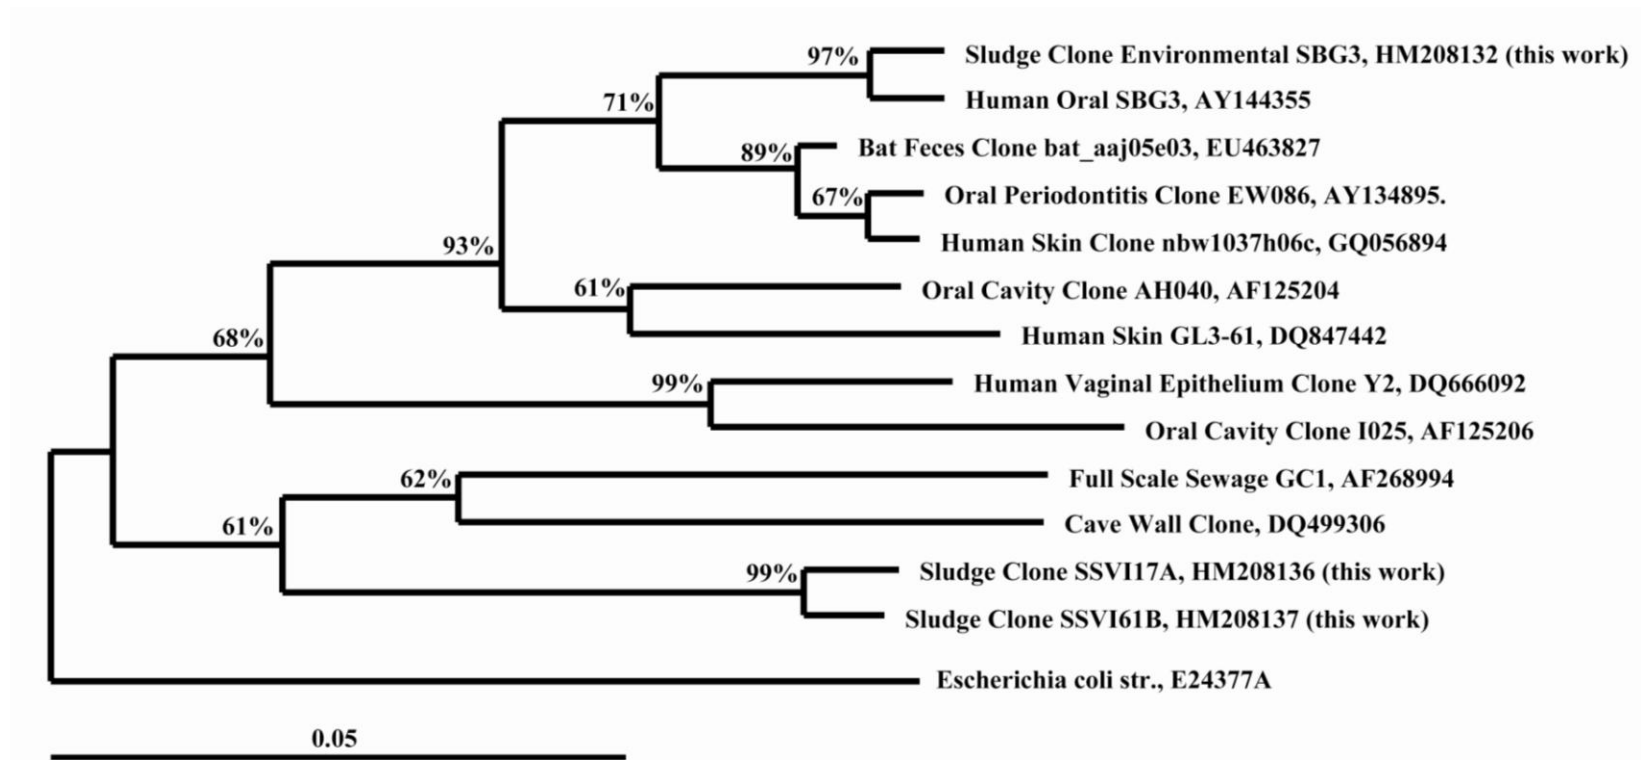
97%
Sludge Clone Environmental SBG3, HM208132 (this work)
71%
Human Oral SBG3, AY144355
89%
Bat Feces Clone bat_aaj05e03, EU463827
67%
Oral Periodontitis Clone EW086, AY134895.
93%
Human Skin Clone nbw1037h06c, GQ056894
61%
Oral Cavity Clone AH040, AF125204
68%
Human Skin GL3-61, DQ847442
99%
Human Vaginal Epithelium Clone Y2, DQ666092
Oral Cavity Clone I025, AF125206
62%
Full Scale Sewage GC1, AF268994
61%
Cave Wall Clone, DQ499306
99%
Sludge Clone SSVI17A, HM208136 (this work)
Sludge Clone SSVI61B, HM208137 (this work)
Escherichia coli str., E24377A
0.05